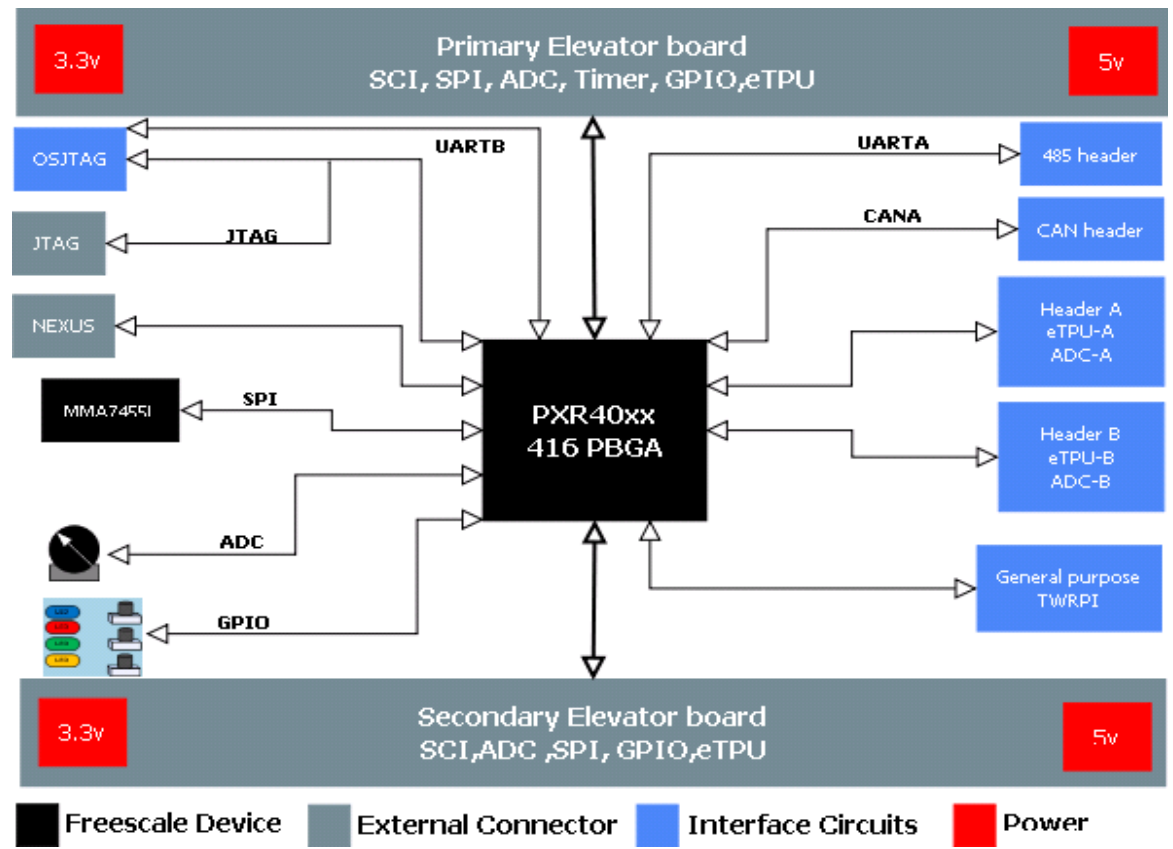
3.3v

Primary Elevator board
SCI, SPI, ADC, Timer, GPIO,eTPU

5v

OSJTAG

UARTB

UARTA

485 header

JTAG

JTAG

CANA

CAN header

NEXUS

Header A
eTPU-A
ADC-A

MMA7455l

SPI

PXR40xx
416 PBGA

Header B
eTPU-B
ADC-B

ADC

General purpose
TWRPI

GPIO

3.3v

Secondary Elevator board
SCI,ADC ,SPI, GPIO,eTPU

5v

Freescale Device External Connector Interface Circuits Power